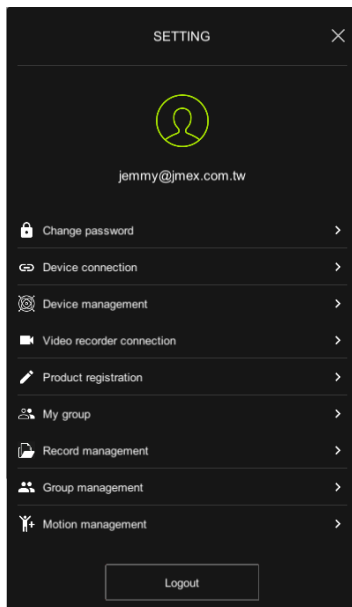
SETTING

jemmy@jmex.com.tw

Change password

Device connection

Device management

Video recorder connection

Product registration

My group

Record management

Group management

Motion management

Logout